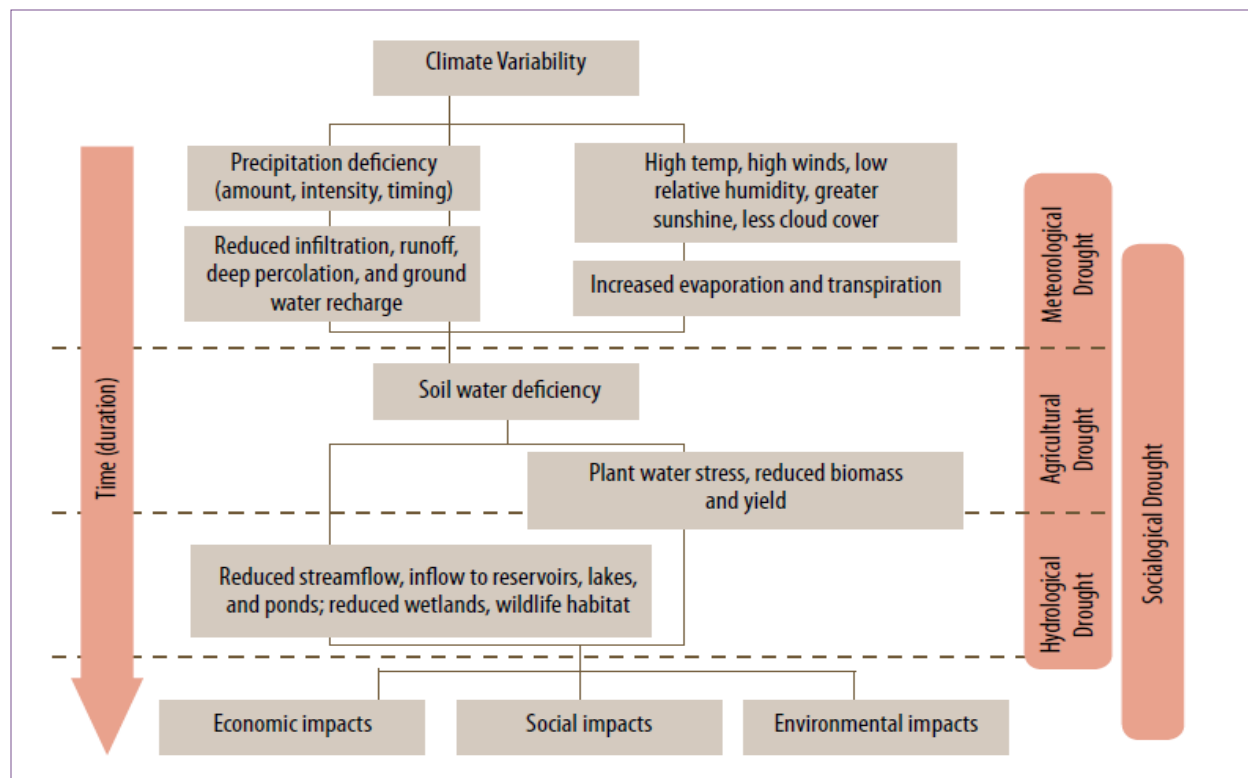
Climate Variability

Time (duration)

Precipitation deficiency (amount, intensity, timing)

High temp, high winds, low relative humidity, greater sunshine, less cloud cover

Reduced infiltration, runoff, deep percolation, and ground water recharge

Increased evaporation and transpiration

Soil water deficiency

Plant water stress, reduced biomass and yield

Reduced streamflow, inflow to reservoirs, lakes, and ponds; reduced wetlands, wildlife habitat

Economic impacts

Social impacts

Environmental impacts

Meteorological Drought

Agricultural Drought

Hydrological Drought

Socialogical Drought